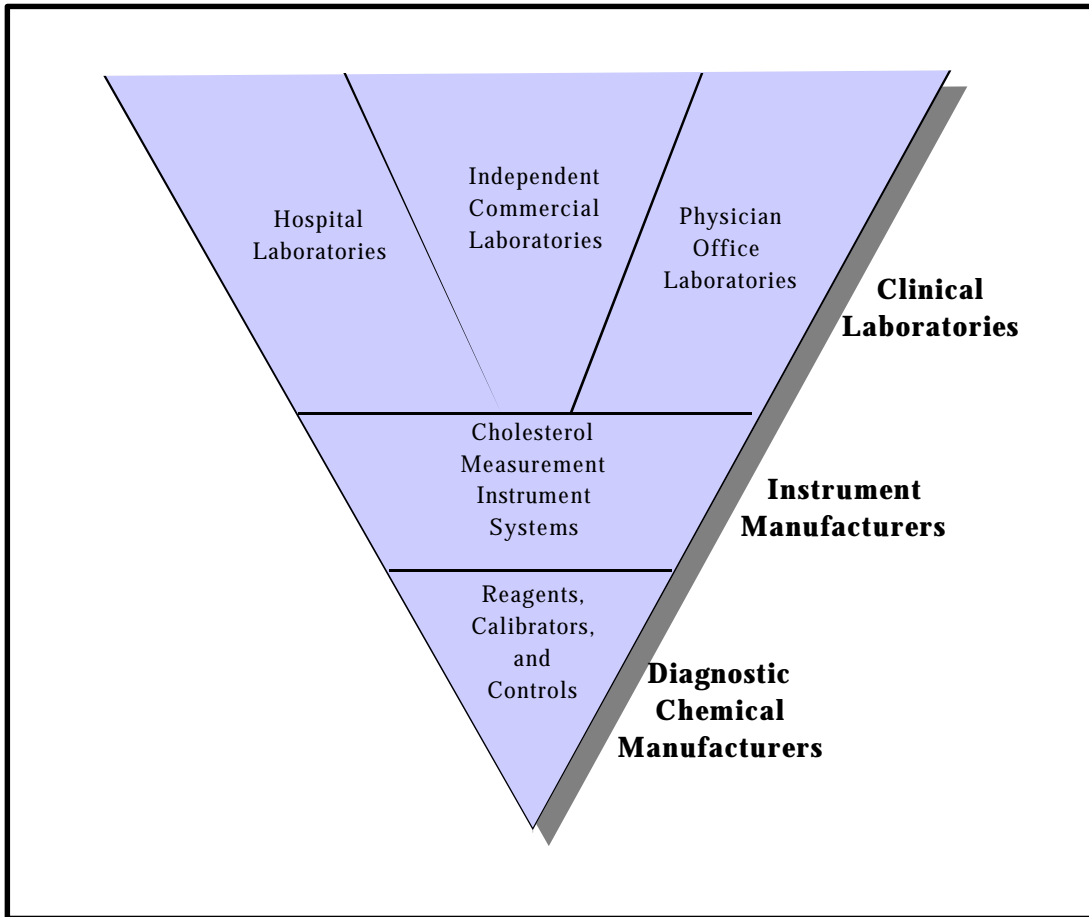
Hospital Laboratories

Independent Commercial Laboratories

Physician Office Laboratories

Clinical Laboratories

Cholesterol Measurement Instrument Systems

Instrument Manufacturers

Reagents, Calibrators, and Controls

Diagnostic Chemical Manufacturers